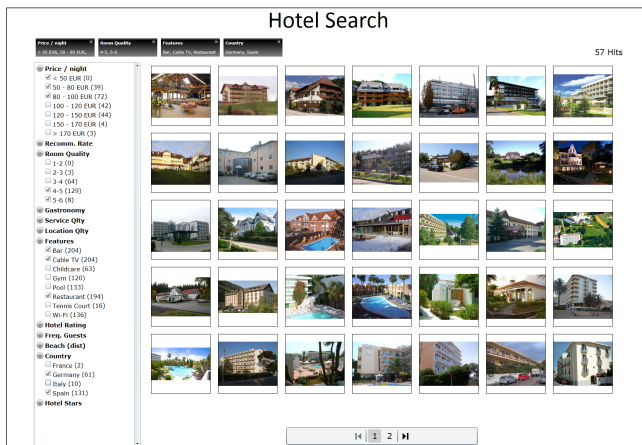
Hotel Search

Price / night
< 50 EUR, 50 - 80 EUR...

Room Quality
4-5, 5-6

Features
Bar, Cable TV, Restaurant

Country
Germany, Spain

57 Hits

Price / night
< 50 EUR (0)
50 - 80 EUR (39)
80 - 100 EUR (72)
100 - 120 EUR (42)
120 - 150 EUR (44)
150 - 170 EUR (4)
> 170 EUR (3)
Recomm. Rate
Room Quality
1-2 (0)
2-3 (3)
3-4 (64)
4-5 (129)
5-6 (8)
Gastronomy
Service Qlty
Location Qlty
Features
Bar (204)
Cable TV (204)
Childcare (63)
Gym (120)
Pool (133)
Restaurant (194)
Tennis Court (16)
Wi-Fi (136)
Hotel Rating
Freq. Guests
Beach (dist)
Country
France (2)
Germany (61)
Italy (10)
Spain (131)
Hotel Stars

1 2